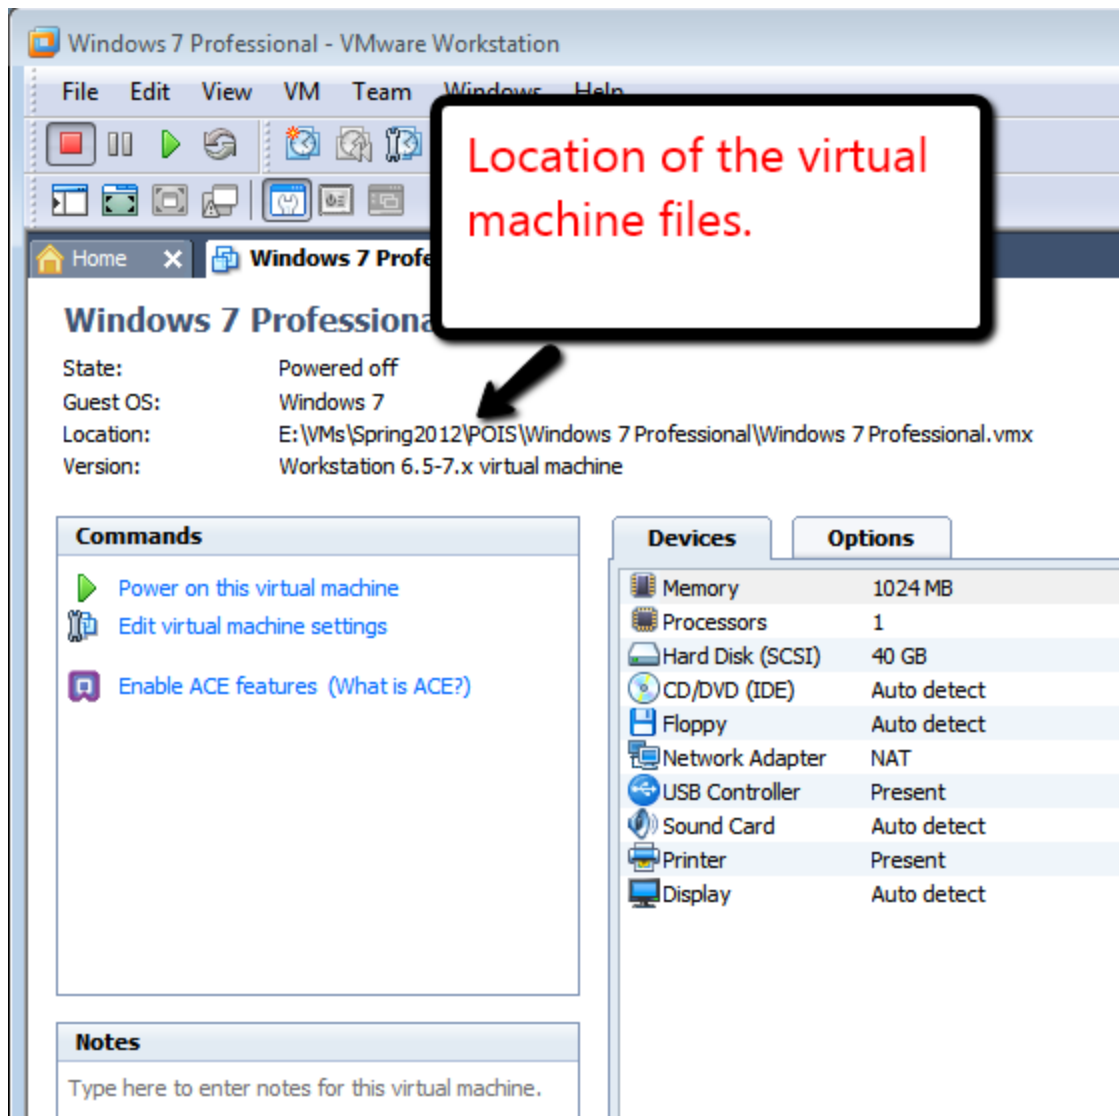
Windows 7 Professional - VMware Workstation

File Edit View VM Team Windows Help

Location of the virtual machine files.

Home

Windows 7 Profe

Windows 7 Professiona

State: Powered off
Guest OS: Windows 7
Location: E:\VMs\Spring2012\POIS\Windows 7 Professional\Windows 7 Professional.vmx
Version: Workstation 6.5-7.x virtual machine

Commands

Power on this virtual machine
Edit virtual machine settings

Enable ACE features (What is ACE?)

Devices | Options

| | |
|---|---|
| Memory | 1024 MB |
| Processors | 1 |
| Hard Disk (SCSI) | 40 GB |
| CD/DVD (IDE) | Auto detect |
| Floppy | Auto detect |
| Network Adapter | NAT |
| USB Controller | Present |
| Sound Card | Auto detect |
| Printer | Present |
| Display | Auto detect |

Notes

Type here to enter notes for this virtual machine.